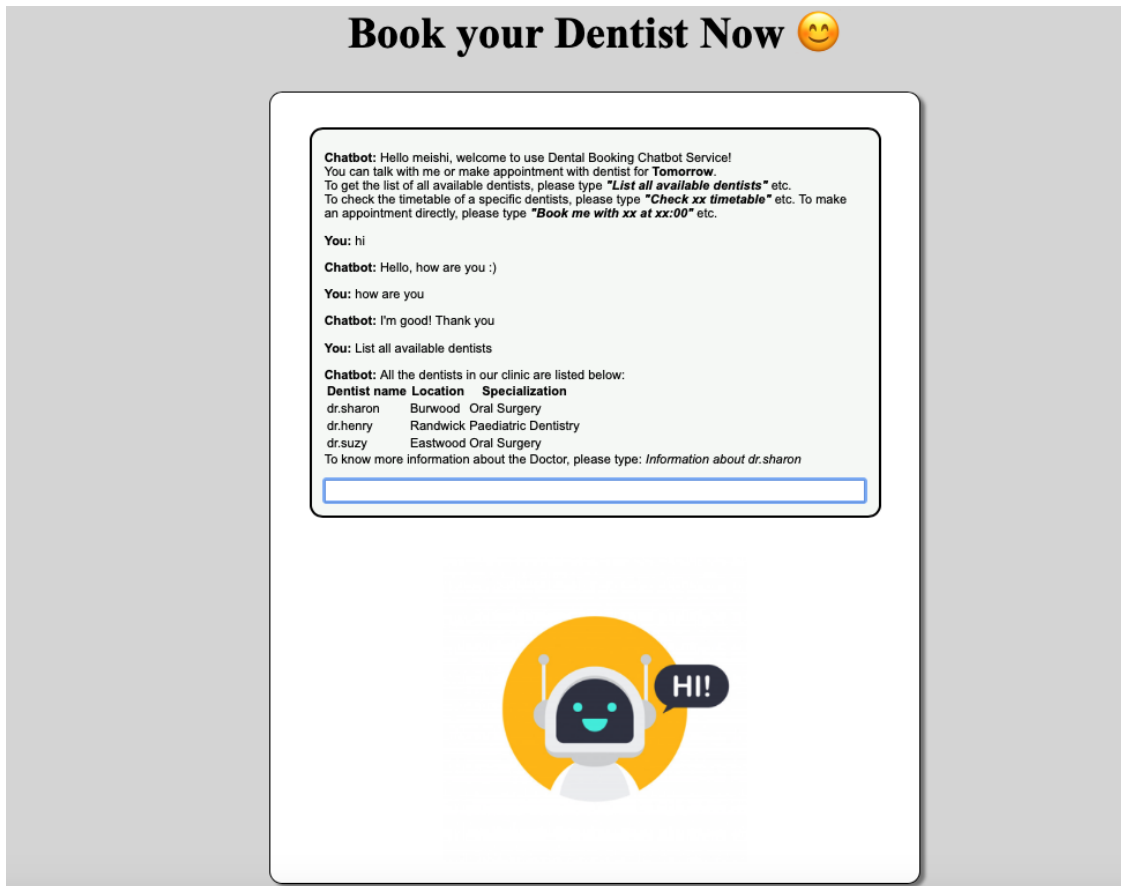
Book your Dentist Now 😊

**Chatbot:** Hello meishi, welcome to use Dental Booking Chatbot Service!
You can talk with me or make appointment with dentist for **Tomorrow**.
To get the list of all available dentists, please type ***"List all available dentists"*** etc.
To check the timetable of a specific dentists, please type ***"Check xx timetable"*** etc. To make an appointment directly, please type ***"Book me with xx at xx:00"*** etc.

**You:** hi

**Chatbot:** Hello, how are you :)

**You:** how are you

**Chatbot:** I'm good! Thank you

**You:** List all available dentists

**Chatbot:** All the dentists in our clinic are listed below:

| Dentist name | Location | Specialization |
|---|---|---|
| dr.sharon | Burwood | Oral Surgery |
| dr.henry | Randwick | Paediatric Dentistry |
| dr.suzy | Eastwood | Oral Surgery |

To know more information about the Doctor, please type: *Information about dr.sharon*

HI!